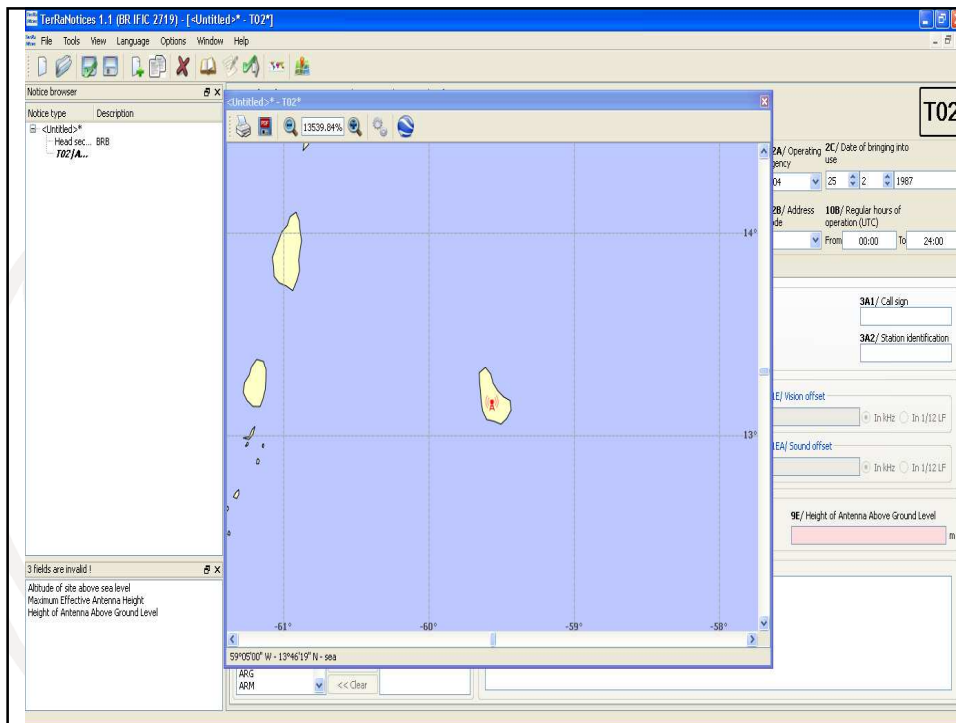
TerRaNotices 1.1 (BR IFIC 2719) - [<Untitled>* - T02*]

File Tools View Language Options Window Help

Notice browser

| Notice type | Description |
|---|---|
| <Untitled>* | |
| Head sec... | BRB |
| T02/A... | |

3 fields are invalid !

Altitude of site above sea level
Maximum Effective Antenna Height
Height of Antenna Above Ground Level

<Untitled>* - T02*

13539.84%

14°

13°

-61° -60° -59° -58°

59°05'00" W - 13°46'19" N - sea

ARG
ARM

<< Clear

T02

2A/ Operating agency

2C/ Date of bringing into use

04 25 2 1987

2B/ Address code

10B/ Regular hours of operation (UTC)

From 00:00 To 24:00

3A1/ Call sign

3A2/ Station identification

1E/ Vision offset

In kHz In 1/12 LF

1EA/ Sound offset

In kHz In 1/12 LF

9E/ Height of Antenna Above Ground Level

m